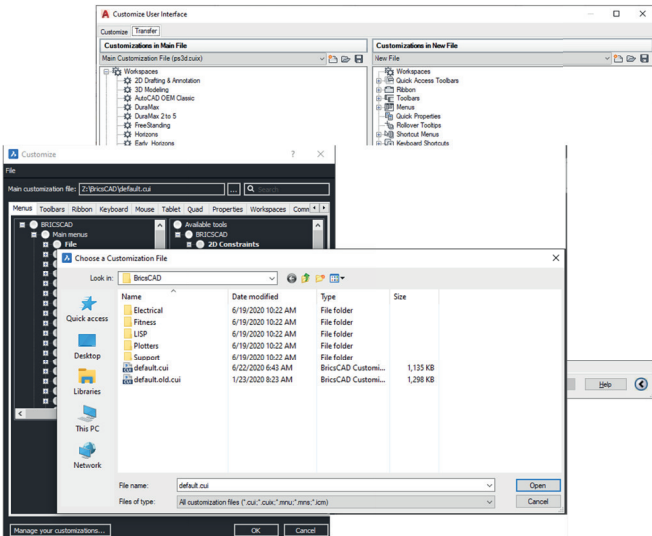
Customize User Interface

Customize | Transfer

Customizations in Main File

Main Customization File (ps3d.cuix)

Workspaces
2D Drafting & Annotation
3D Modeling
AutoCAD OEM Classic
DuraMax
DuraMax 2 to 5
FreeStanding
Horizons
Early_Horizons

Customizations in New File

New File

Workspaces
Quick Access Toolbars
Ribbon
Toolbars
Menus
Quick Properties
Rollover Tooltips
Shortcut Menus
Keyboard Shortcuts

Customize

File

Main customization file: Z:\BricsCAD\default.cui

Menus | Toolbars | Ribbon | Keyboard | Mouse | Tablet | Quad | Properties | Workspaces | Comm

BRICSCAD
Main menus
File

Available tools
BRICSCAD
2D Constraints

Choose a Customization File

Look in: BricsCAD

Quick access
Desktop
Libraries
This PC
Network

| Name | Date modified | Type | Size |
|---|---|---|---|
| Electrical | 6/19/2020 10:22 AM | File folder | |
| Fitness | 6/19/2020 10:22 AM | File folder | |
| LISP | 6/19/2020 10:22 AM | File folder | |
| Plotters | 6/19/2020 10:22 AM | File folder | |
| Support | 6/19/2020 10:22 AM | File folder | |
| default.cui | 6/22/2020 6:43 AM | BricsCAD Customi... | 1,135 KB |
| default.old.cui | 1/23/2020 8:23 AM | BricsCAD Customi... | 1,298 KB |

File name: default.cui

Files of type: All customization files (*.cui;*.cuix;*.mnu;*.mns;*.icm)

Open

Cancel

Help

Manage your customizations...

OK

Cancel